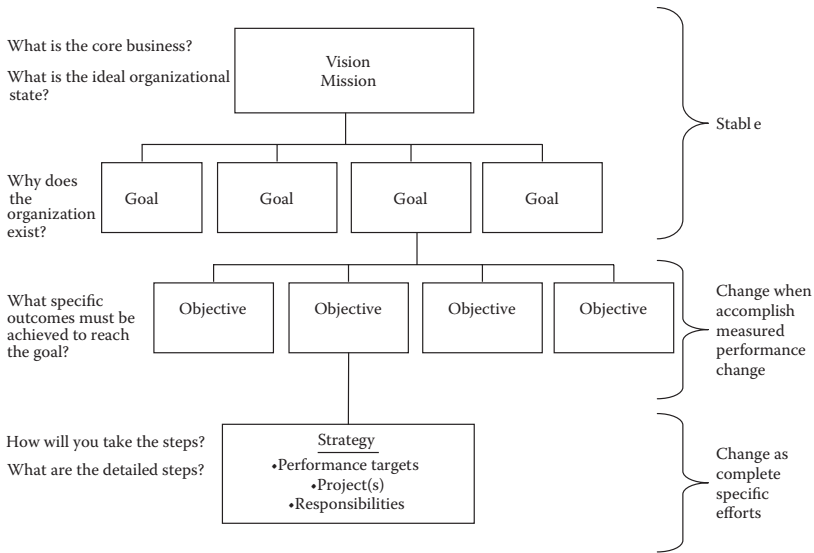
What is the core business?

What is the ideal organizational state?

Vision
Mission

Stabl e

Why does the organization exist?

Goal

Goal

Goal

Goal

What specific outcomes must be achieved to reach the goal?

Objective

Objective

Objective

Objective

Change when accomplish measured performance change

How will you take the steps?

What are the detailed steps?

Strategy
•Performance targets
•Project(s)
•Responsibilities

Change as complete specific efforts